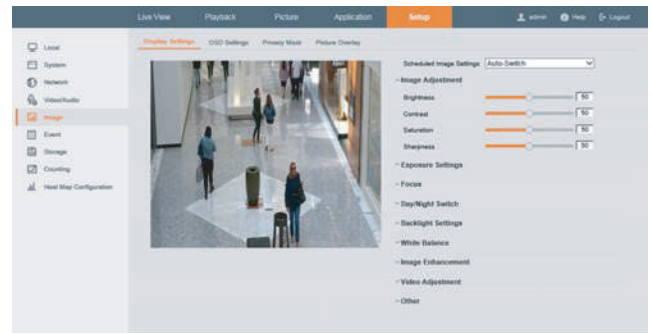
Live View Playback Picture Application Setup admin Help Logout

Local
System
Network
Video/Audio
Image
Event
Storage
Counting
Heat Map Configuration

Display Settings OSD Settings Privacy Mask Picture Overlay

Scheduled Image Settings Auto-Switch

Image Adjustment
Brightness 50
Contrast 50
Saturation 50
Sharpness 50

Exposure Settings
Focus
Day/Night Switch
Backlight Settings
White Balance
Image Enhancement
Video Adjustment
Other